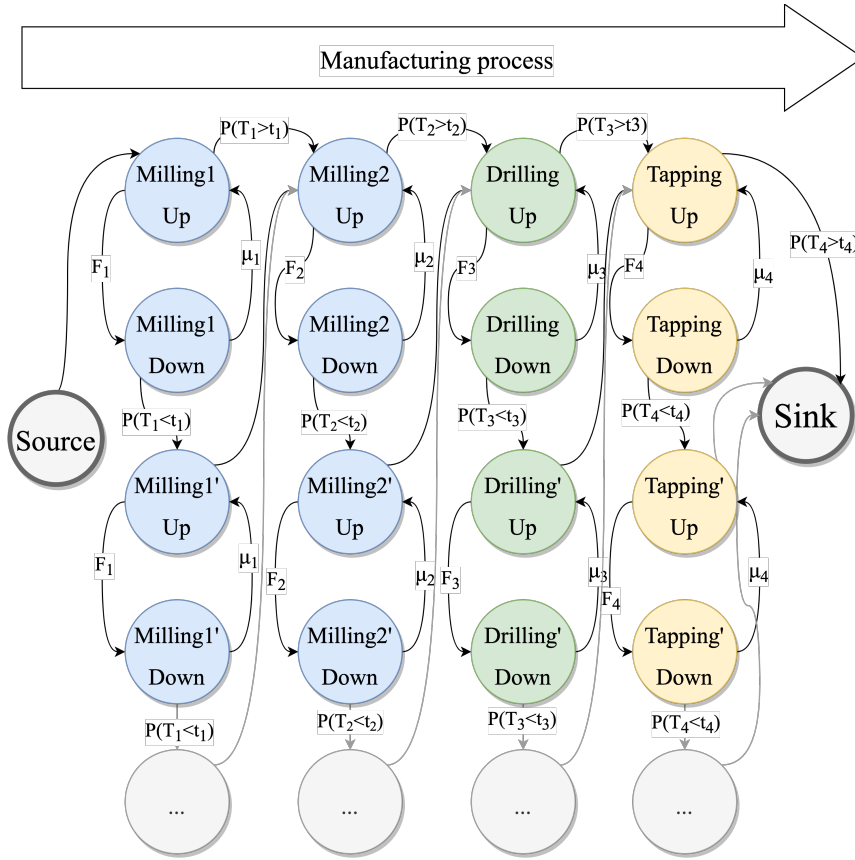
Manufacturing process

$P(T_1>t_1)$

$P(T_2>t_2)$

$P(T_3>t3)$

Milling1 Up

Milling2 Up

Drilling Up

Tapping Up

$F_1$

$\mu_1$

$F_2$

$\mu_2$

$F_3$

$\mu_3$

$F_4$

$\mu_4$

$P(T_4>t_4)$

Milling1 Down

Milling2 Down

Drilling Down

Tapping Down

Source

$P(T_1<t_1)$

$P(T_2<t_2)$

$P(T_3<t_3)$

$P(T_4<t_4)$

Sink

Milling1' Up

Milling2' Up

Drilling' Up

Tapping' Up

$F_1$

$\mu_1$

$F_2$

$\mu_2$

$F_3$

$\mu_3$

$F_4$

$\mu_4$

Milling1' Down

Milling2' Down

Drilling' Down

Tapping' Down

$P(T_1<t_1)$

$P(T_2<t_2)$

$P(T_3<t_3)$

$P(T_4<t_4)$

...

...

...

...